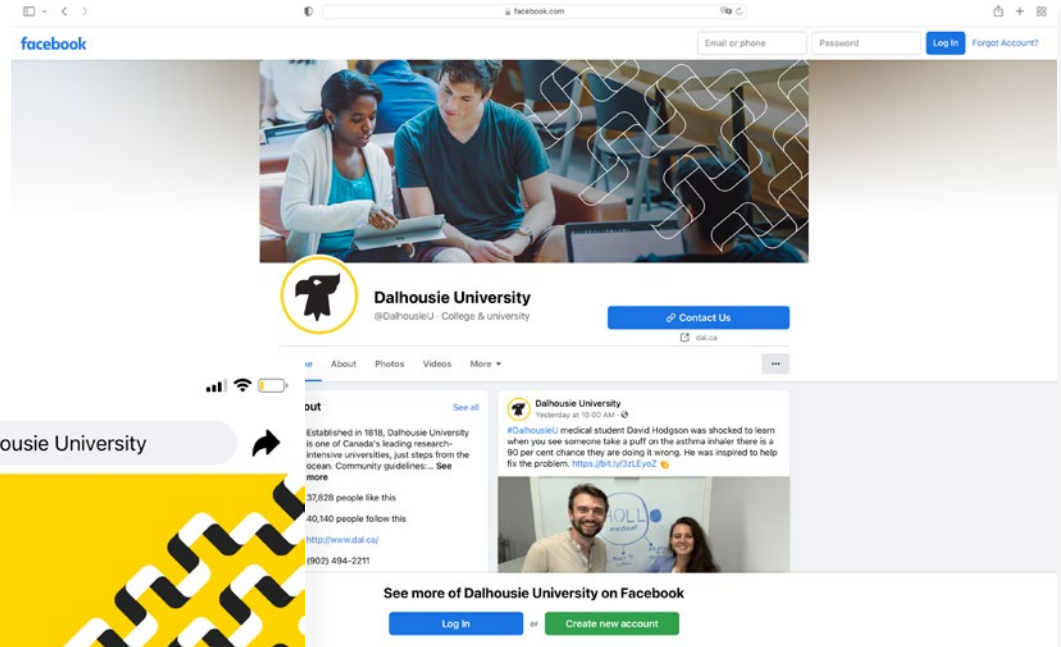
facebook.com

facebook

Email or phone

Password

Log In

Forgot Account?

Dalhousie University

@DalhousieU · College & university

Contact Us

dal.ca

About

Photos

Videos

More

...

ousie University

out

See all

Established in 1818, Dalhousie University is one of Canada's leading research-intensive universities, just steps from the ocean. Community guidelines:... See more

37,828 people like this

40,140 people follow this

http://www.dal.ca/

(902) 494-2211

Dalhousie University

Yesterday at 10:00 AM ·

#DalhousieU medical student David Hodgson was shocked to learn when you see someone take a puff on the asthma inhaler there is a 90 per cent chance they are doing it wrong. He was inspired to help fix the problem. https://bit.ly/3zLEyoZ

See more of Dalhousie University on Facebook

Log In

or

Create new account